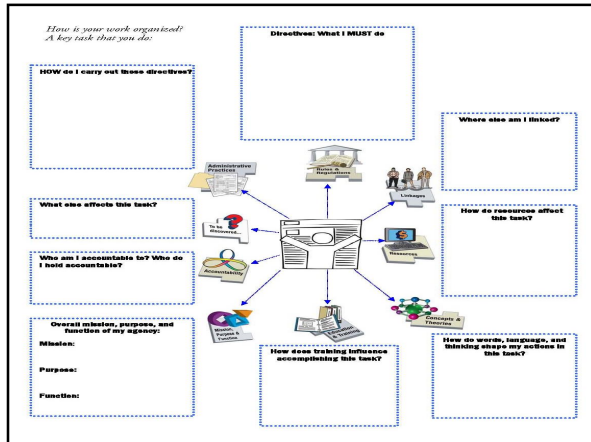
How is your work organized?
A key task that you do:

Directives: What I MUST do

HOW do I carry out these directives?

Where else am I linked?

Administrative Practices

Rules & Regulations

Linkages

How do resources affect this task?

What else affects this task?

To be discovered...

Resources

Who am I accountable to? Who do I hold accountable?

Accountability

Mission, Purpose & Function

Education & Training

Concepts & Theories

Overall mission, purpose, and function of my agency:

Mission:

Purpose:

Function:

How does training influence accomplishing this task?

How do words, language, and thinking shape my actions in this task?